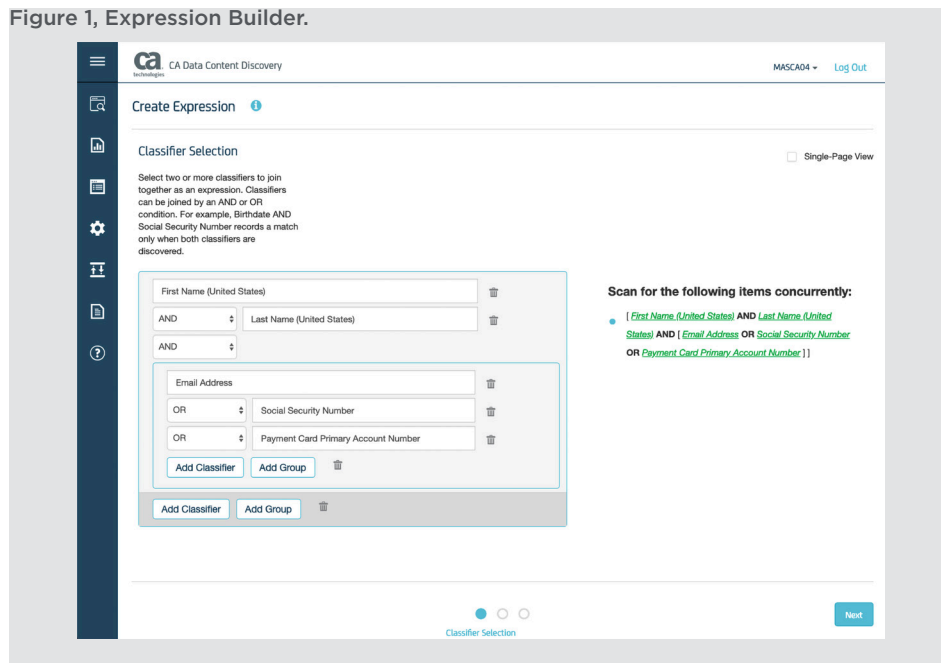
Figure 1, Expression Builder.

ca technologies CA Data Content Discovery

MASCA04 ▾ Log Out

Create Expression

Classifier Selection

Single-Page View

Select two or more classifiers to join together as an expression. Classifiers can be joined by an AND or OR condition. For example, Birthdate AND Social Security Number records a match only when both classifiers are discovered.

First Name (United States)

AND Last Name (United States)

AND

Email Address

OR Social Security Number

OR Payment Card Primary Account Number

Add Classifier Add Group

Add Classifier Add Group

Scan for the following items concurrently:

[ First Name (United States) AND Last Name (United States) AND [ Email Address OR Social Security Number OR Payment Card Primary Account Number ] ]

Classifier Selection

Next